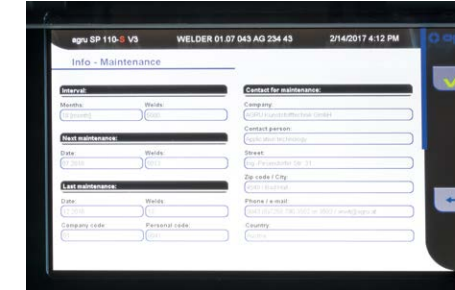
agru SP 110-S V3 WELDER 01.07 043 AG 234 43 2/14/2017 4:12 PM

Info - Maintenance

Interval:

Months: 12 [month]
Welds: 5000

Next maintenance:

Date: 02.2018
Welds: 5000

Last maintenance:

Date: 02.2016
Welds: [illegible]

Company code: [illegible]
Personal code: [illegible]

Contact for maintenance:

Company: AGRU Kunststofftechnik GmbH

Contact person: Application technology

Street: Ing.-Pesendorfer-Str. 31

Zip code / City: 4540 / Bad Hall

Phone / e-mail: 0043 (0)7258 790-2322 or 2607 / weld@agru.at

Country: Austria